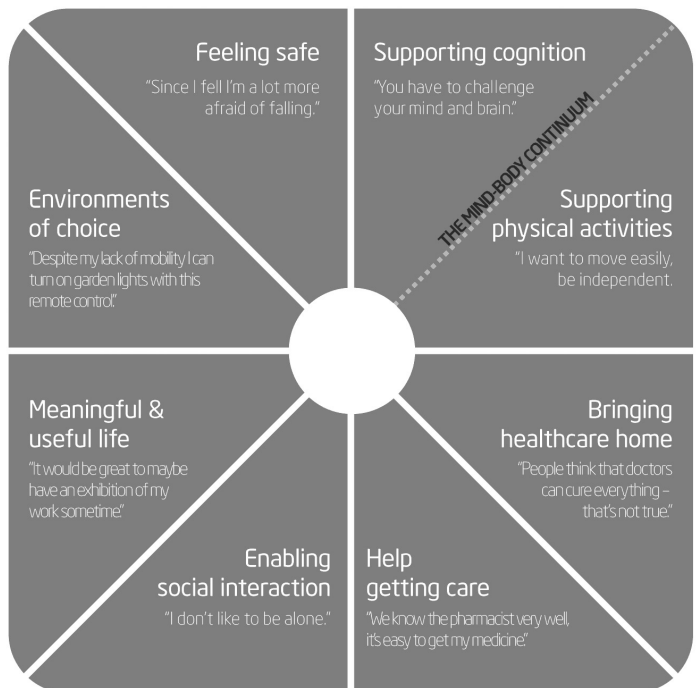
Feeling safe

"Since I fell I'm a lot more afraid of falling."

Supporting cognition

"You have to challenge your mind and brain."

THE MIND-BODY CONTINUUM

Environments of choice

"Despite my lack of mobility I can turn on garden lights with this remote control."

Supporting physical activities

"I want to move easily, be independent.

Meaningful & useful life

"It would be great to maybe have an exhibition of my work sometime."

Bringing healthcare home

"People think that doctors can cure everything – that's not true."

Enabling social interaction

"I don't like to be alone."

Help getting care

"We know the pharmacist very well, it's easy to get my medicine."